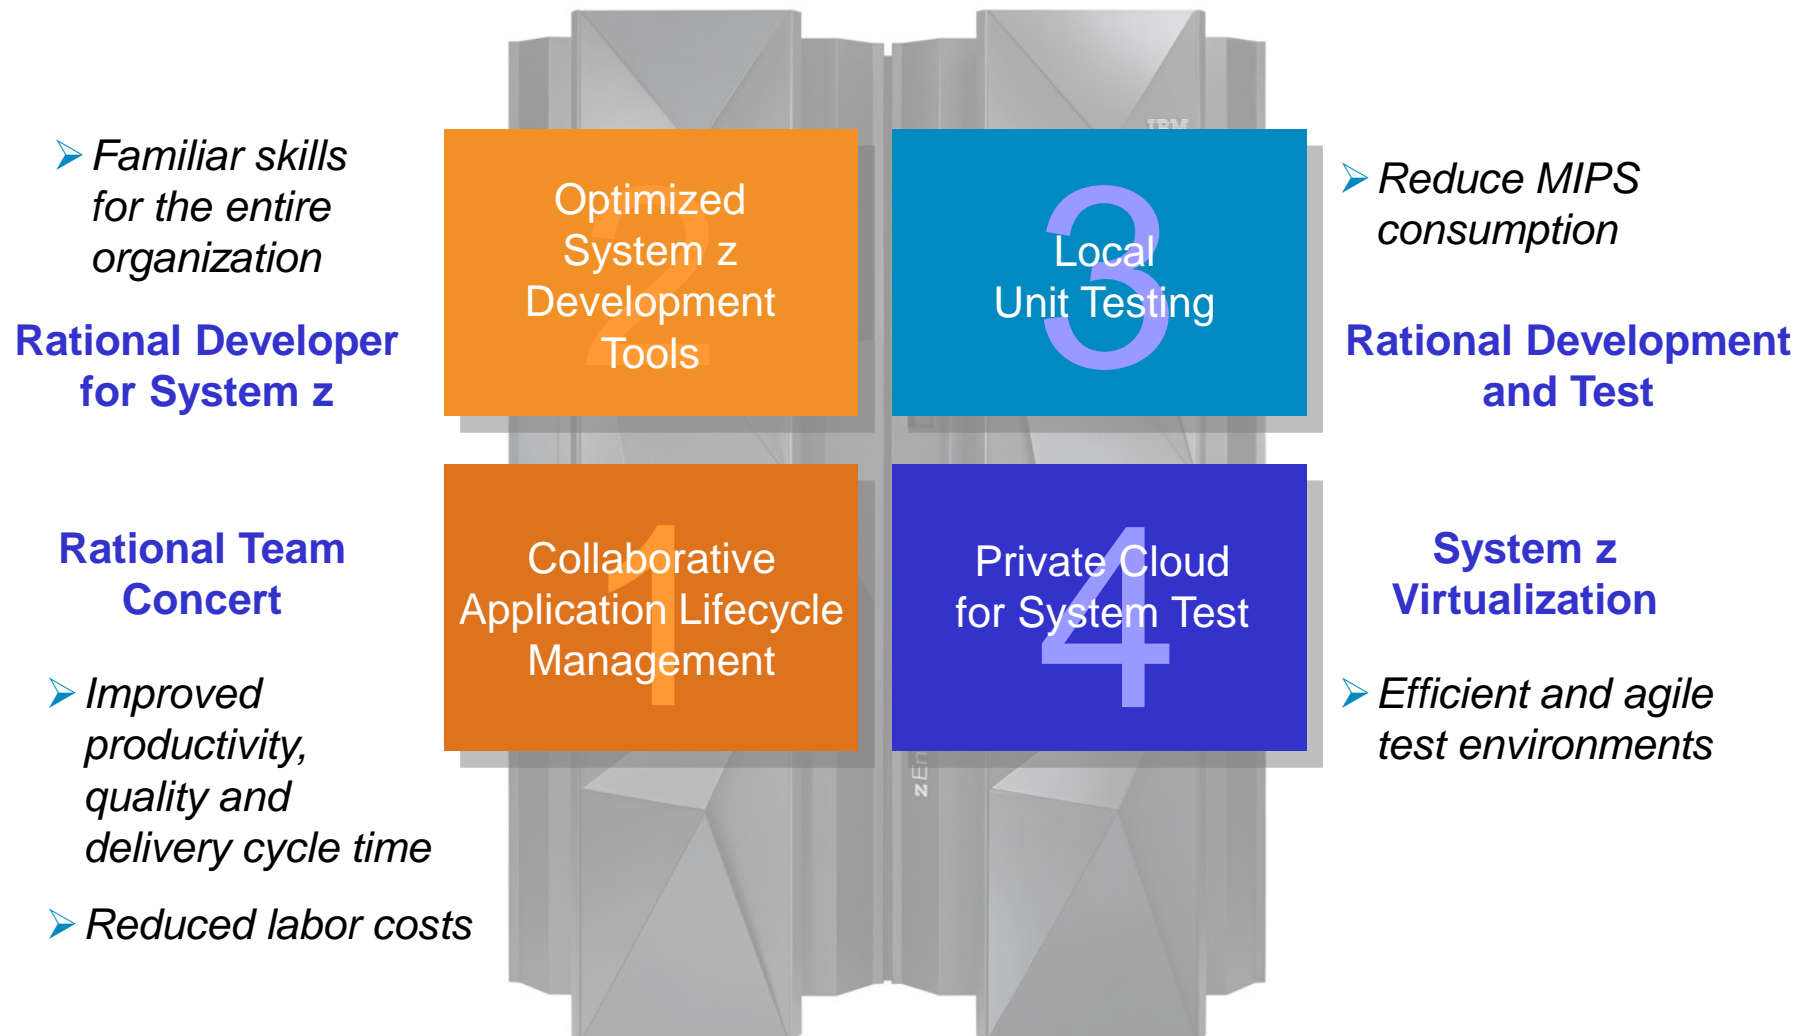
➢ Familiar skills for the entire organization

Rational Developer for System z

2
Optimized System z Development Tools

3
Local Unit Testing

➢ Reduce MIPS consumption

Rational Development and Test

Rational Team Concert

1
Collaborative Application Lifecycle Management

4
Private Cloud for System Test

System z Virtualization

➢ Improved productivity, quality and delivery cycle time

➢ Reduced labor costs

➢ Efficient and agile test environments